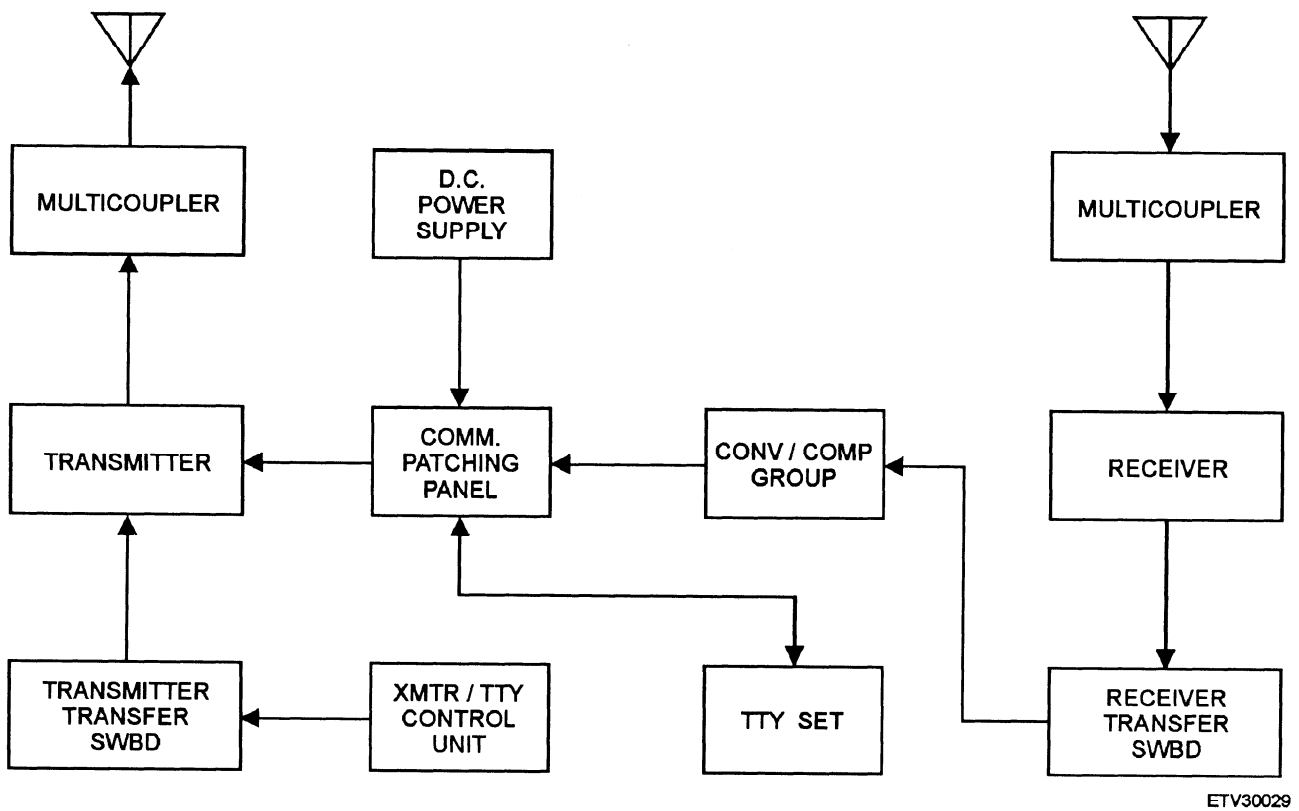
MULTICOUPLER

D.C. POWER SUPPLY

MULTICOUPLER

TRANSMITTER

COMM. PATCHING PANEL

CONV / COMP GROUP

RECEIVER

TRANSMITTER TRANSFER SWBD

XMTR / TTY CONTROL UNIT

TTY SET

RECEIVER TRANSFER SWBD

ETV30029